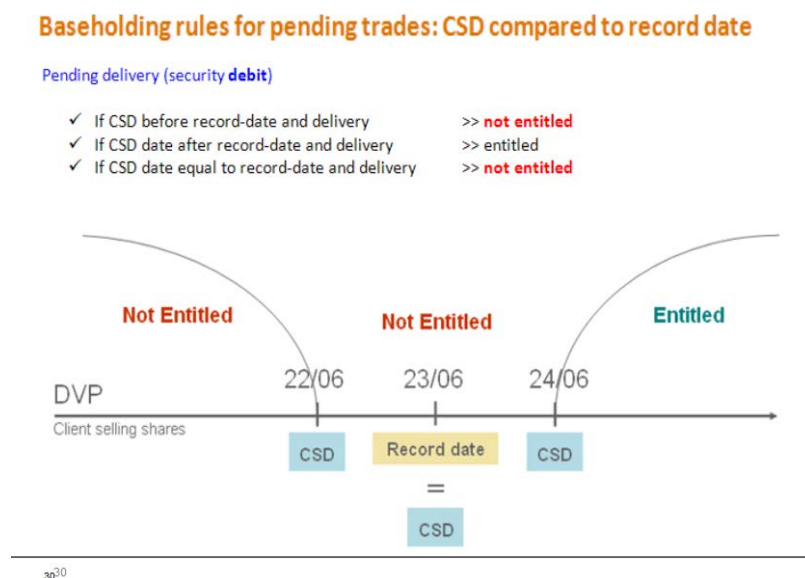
Baseholding rules for pending trades: CSD compared to record date

Pending delivery (security debit)

✓ If CSD before record-date and delivery >> not entitled
✓ If CSD date after record-date and delivery >> entitled
✓ If CSD date equal to record-date and delivery >> not entitled

Not Entitled

Not Entitled

Entitled

DVP

Client selling shares

22/06

23/06

24/06

CSD

Record date

=

CSD

CSD

30 30